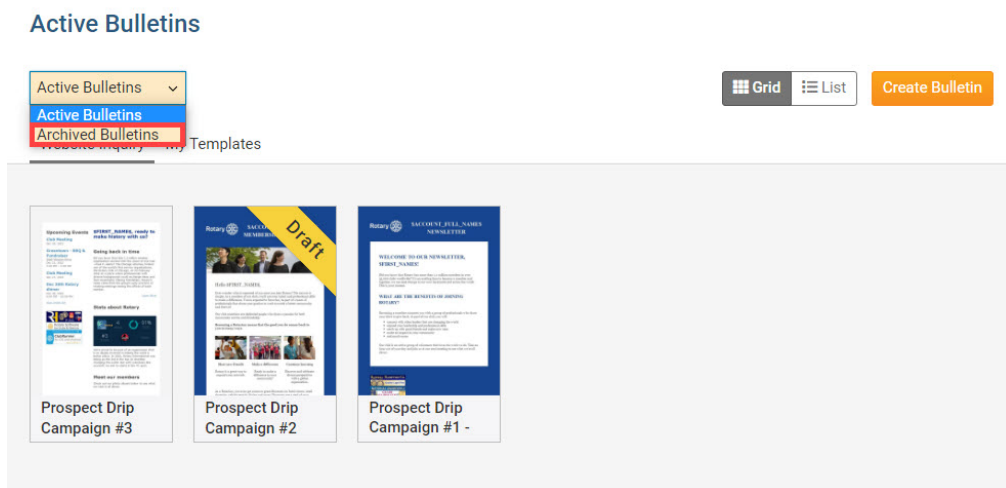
Active Bulletins

Active Bulletins

Active Bulletins

Archived Bulletins

Grid

List

Create Bulletin

Website Inquiry

My Templates

Upcoming Events

$FIRST_NAME$, ready to make history with us?

Going back in time

Stats about Rotary

Meet our members

Prospect Drip Campaign #3

Rotary

$ACCOUNT_FULL_NAME$

Draft

Hello $FIRST_NAME$,

Prospect Drip Campaign #2

Rotary

$ACCOUNT_FULL_NAME$ NEWSLETTER

WELCOME TO OUR NEWSLETTER, $FIRST_NAME$!

WHAT ARE THE BENEFITS OF JOINING ROTARY?

Prospect Drip Campaign #1 -